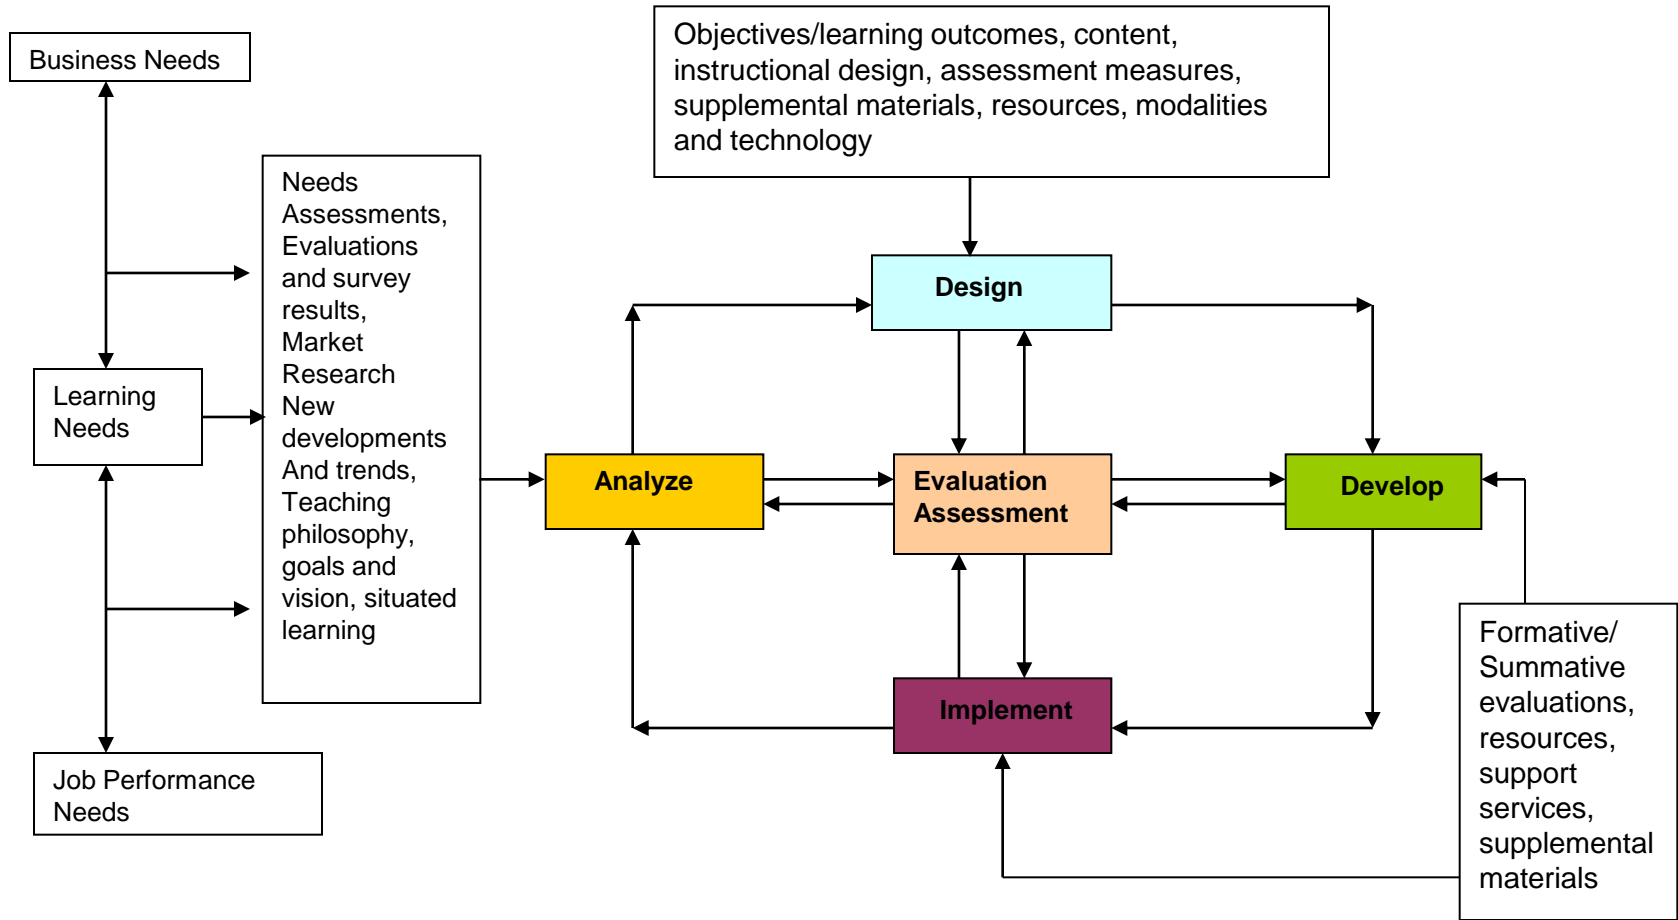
Business Needs

Learning Needs

Job Performance Needs

Needs Assessments, Evaluations and survey results, Market Research New developments And trends, Teaching philosophy, goals and vision, situated learning

Objectives/learning outcomes, content, instructional design, assessment measures, supplemental materials, resources, modalities and technology

Design

Analyze

Evaluation Assessment

Develop

Implement

Formative/ Summative evaluations, resources, support services, supplemental materials